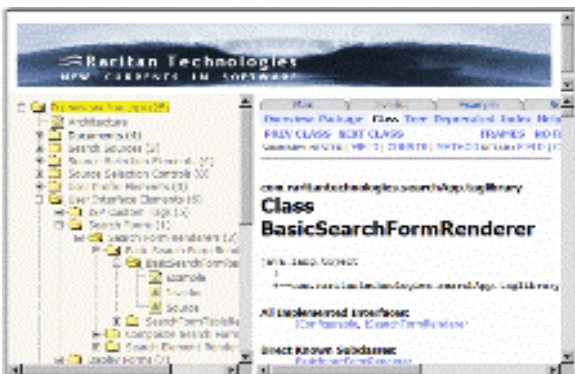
Raritan Technologies
NEW CURRENTS IN SOFTWARE

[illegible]
Architecture
Documents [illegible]
Search Sources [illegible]
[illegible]
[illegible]
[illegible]
User Interface Elements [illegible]
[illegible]
Search Forms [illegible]
SearchFormRenderer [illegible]
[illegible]
BasicSearchForm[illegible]
Example
Javadoc
Source
SearchFormToolBar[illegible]
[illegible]
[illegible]
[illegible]

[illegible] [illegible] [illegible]
Overview Package Class Tree Deprecated Index Help
PREV CLASS NEXT CLASS FRAMES NO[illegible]
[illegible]

com.raritantechnologies.searchApp.taglibrary
Class BasicSearchFormRenderer

java.lang.Object
|
+--com.raritantechnologies.searchApp.taglibrary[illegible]

All Implemented Interfaces:
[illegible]

Direct Known Subclasses:
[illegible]